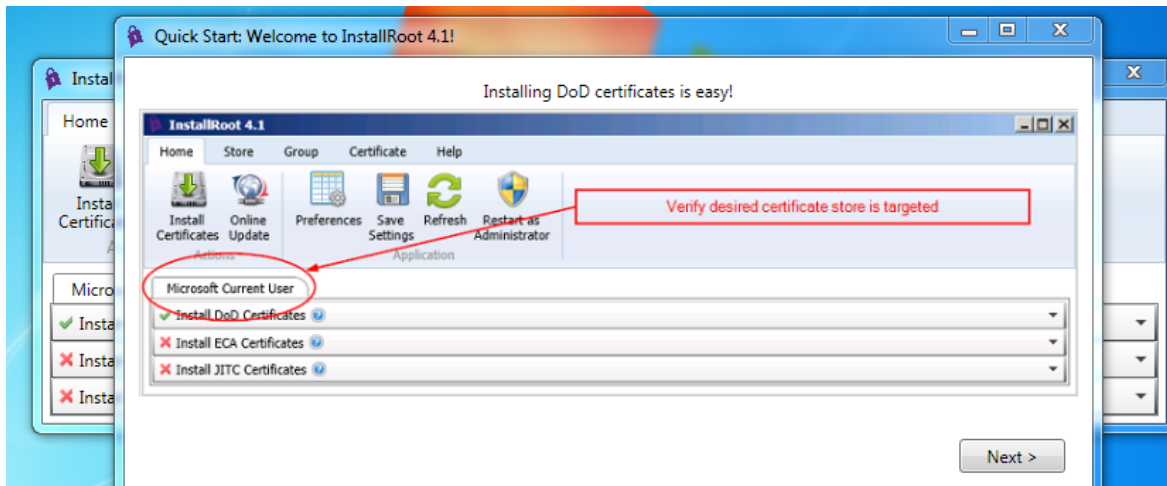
Quick Start: Welcome to InstallRoot 4.1!

Install

Home

Insta Certifica

Micro

Insta

Insta

Insta

Installing DoD certificates is easy!

InstallRoot 4.1

Home Store Group Certificate Help

Install Certificates

Online Update

Actions

Preferences

Save Settings

Refresh

Restart as Administrator

Application

Verify desired certificate store is targeted

Microsoft Current User

Install DoD Certificates

Install ECA Certificates

Install JITC Certificates

Next >